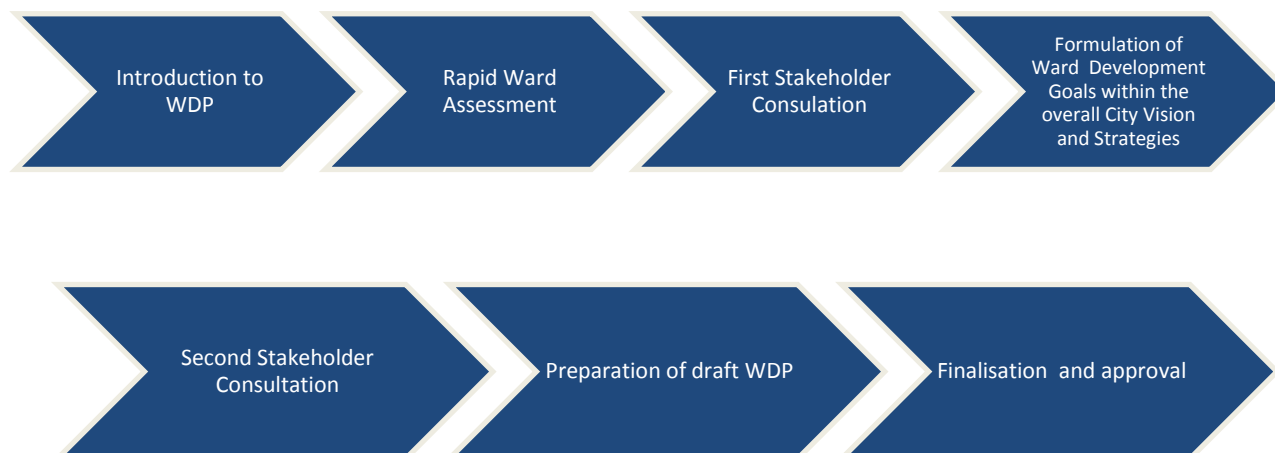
Introduction to WDP

Rapid Ward Assessment

First Stakeholder Consulation

Formulation of Ward Development Goals within the overall City Vision and Strategies

Second Stakeholder Consultation

Preparation of draft WDP

Finalisation and approval